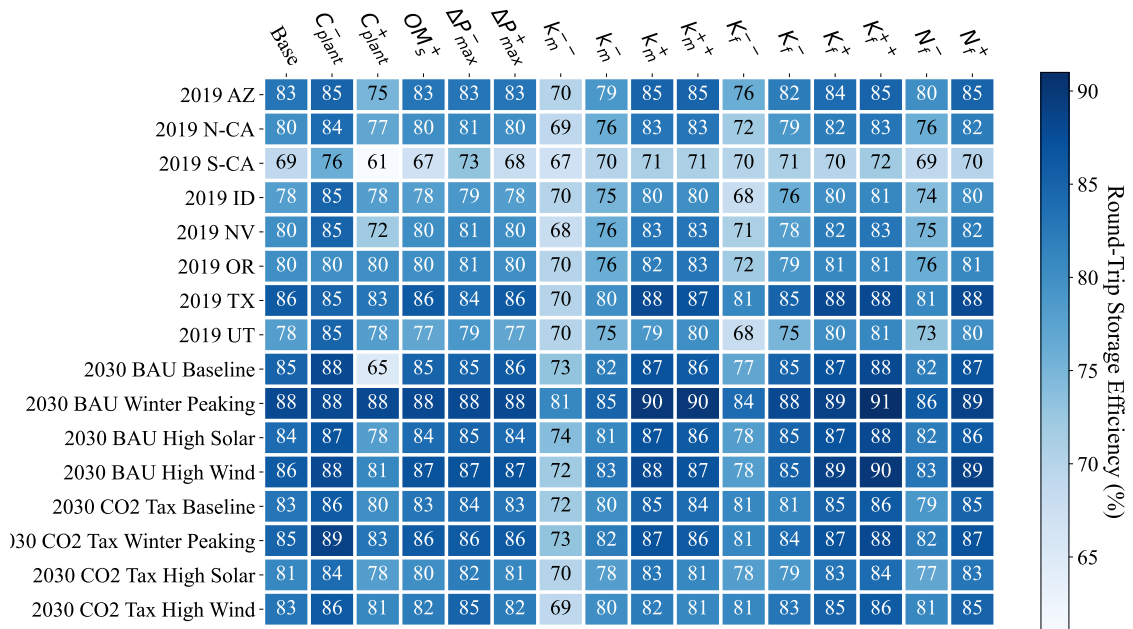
| | Base | $C^{-}_{plant}$ | $C^{+}_{plant}$ | $OM^{+}_{s}$ | $\Delta P^{-}_{max}$ | $\Delta P^{+}_{max}$ | $K^{--}_{m}$ | $K^{-}_{m}$ | $K^{+}_{m}$ | $K^{++}_{m}$ | $K^{--}_{f}$ | $K^{-}_{f}$ | $K^{+}_{f}$ | $K^{++}_{f}$ | $N^{-}_{f}$ | $N^{+}_{f}$ |
|---|---|---|---|---|---|---|---|---|---|---|---|---|---|---|---|---|
| 2019 AZ | 83 | 85 | 75 | 83 | 83 | 83 | 70 | 79 | 85 | 85 | 76 | 82 | 84 | 85 | 80 | 85 |
| 2019 N-CA | 80 | 84 | 77 | 80 | 81 | 80 | 69 | 76 | 83 | 83 | 72 | 79 | 82 | 83 | 76 | 82 |
| 2019 S-CA | 69 | 76 | 61 | 67 | 73 | 68 | 67 | 70 | 71 | 71 | 70 | 71 | 70 | 72 | 69 | 70 |
| 2019 ID | 78 | 85 | 78 | 78 | 79 | 78 | 70 | 75 | 80 | 80 | 68 | 76 | 80 | 81 | 74 | 80 |
| 2019 NV | 80 | 85 | 72 | 80 | 81 | 80 | 68 | 76 | 83 | 83 | 71 | 78 | 82 | 83 | 75 | 82 |
| 2019 OR | 80 | 80 | 80 | 80 | 81 | 80 | 70 | 76 | 82 | 83 | 72 | 79 | 81 | 81 | 76 | 81 |
| 2019 TX | 86 | 85 | 83 | 86 | 84 | 86 | 70 | 80 | 88 | 87 | 81 | 85 | 88 | 88 | 81 | 88 |
| 2019 UT | 78 | 85 | 78 | 77 | 79 | 77 | 70 | 75 | 79 | 80 | 68 | 75 | 80 | 81 | 73 | 80 |
| 2030 BAU Baseline | 85 | 88 | 65 | 85 | 85 | 86 | 73 | 82 | 87 | 86 | 77 | 85 | 87 | 88 | 82 | 87 |
| 2030 BAU Winter Peaking | 88 | 88 | 88 | 88 | 88 | 88 | 81 | 85 | 90 | 90 | 84 | 88 | 89 | 91 | 86 | 89 |
| 2030 BAU High Solar | 84 | 87 | 78 | 84 | 85 | 84 | 74 | 81 | 87 | 86 | 78 | 85 | 87 | 88 | 82 | 86 |
| 2030 BAU High Wind | 86 | 88 | 81 | 87 | 87 | 87 | 72 | 83 | 88 | 87 | 78 | 85 | 89 | 90 | 83 | 89 |
| 2030 CO2 Tax Baseline | 83 | 86 | 80 | 83 | 84 | 83 | 72 | 80 | 85 | 84 | 81 | 81 | 85 | 86 | 79 | 85 |
| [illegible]030 CO2 Tax Winter Peaking | 85 | 89 | 83 | 86 | 86 | 86 | 73 | 82 | 87 | 86 | 81 | 84 | 87 | 88 | 82 | 87 |
| 2030 CO2 Tax High Solar | 81 | 84 | 78 | 80 | 82 | 81 | 70 | 78 | 83 | 81 | 78 | 79 | 83 | 84 | 77 | 83 |
| 2030 CO2 Tax High Wind | 83 | 86 | 81 | 82 | 85 | 82 | 69 | 80 | 82 | 81 | 81 | 83 | 85 | 86 | 81 | 85 |

90
85
80
75
70
65
Round-Trip Storage Efficiency (%)